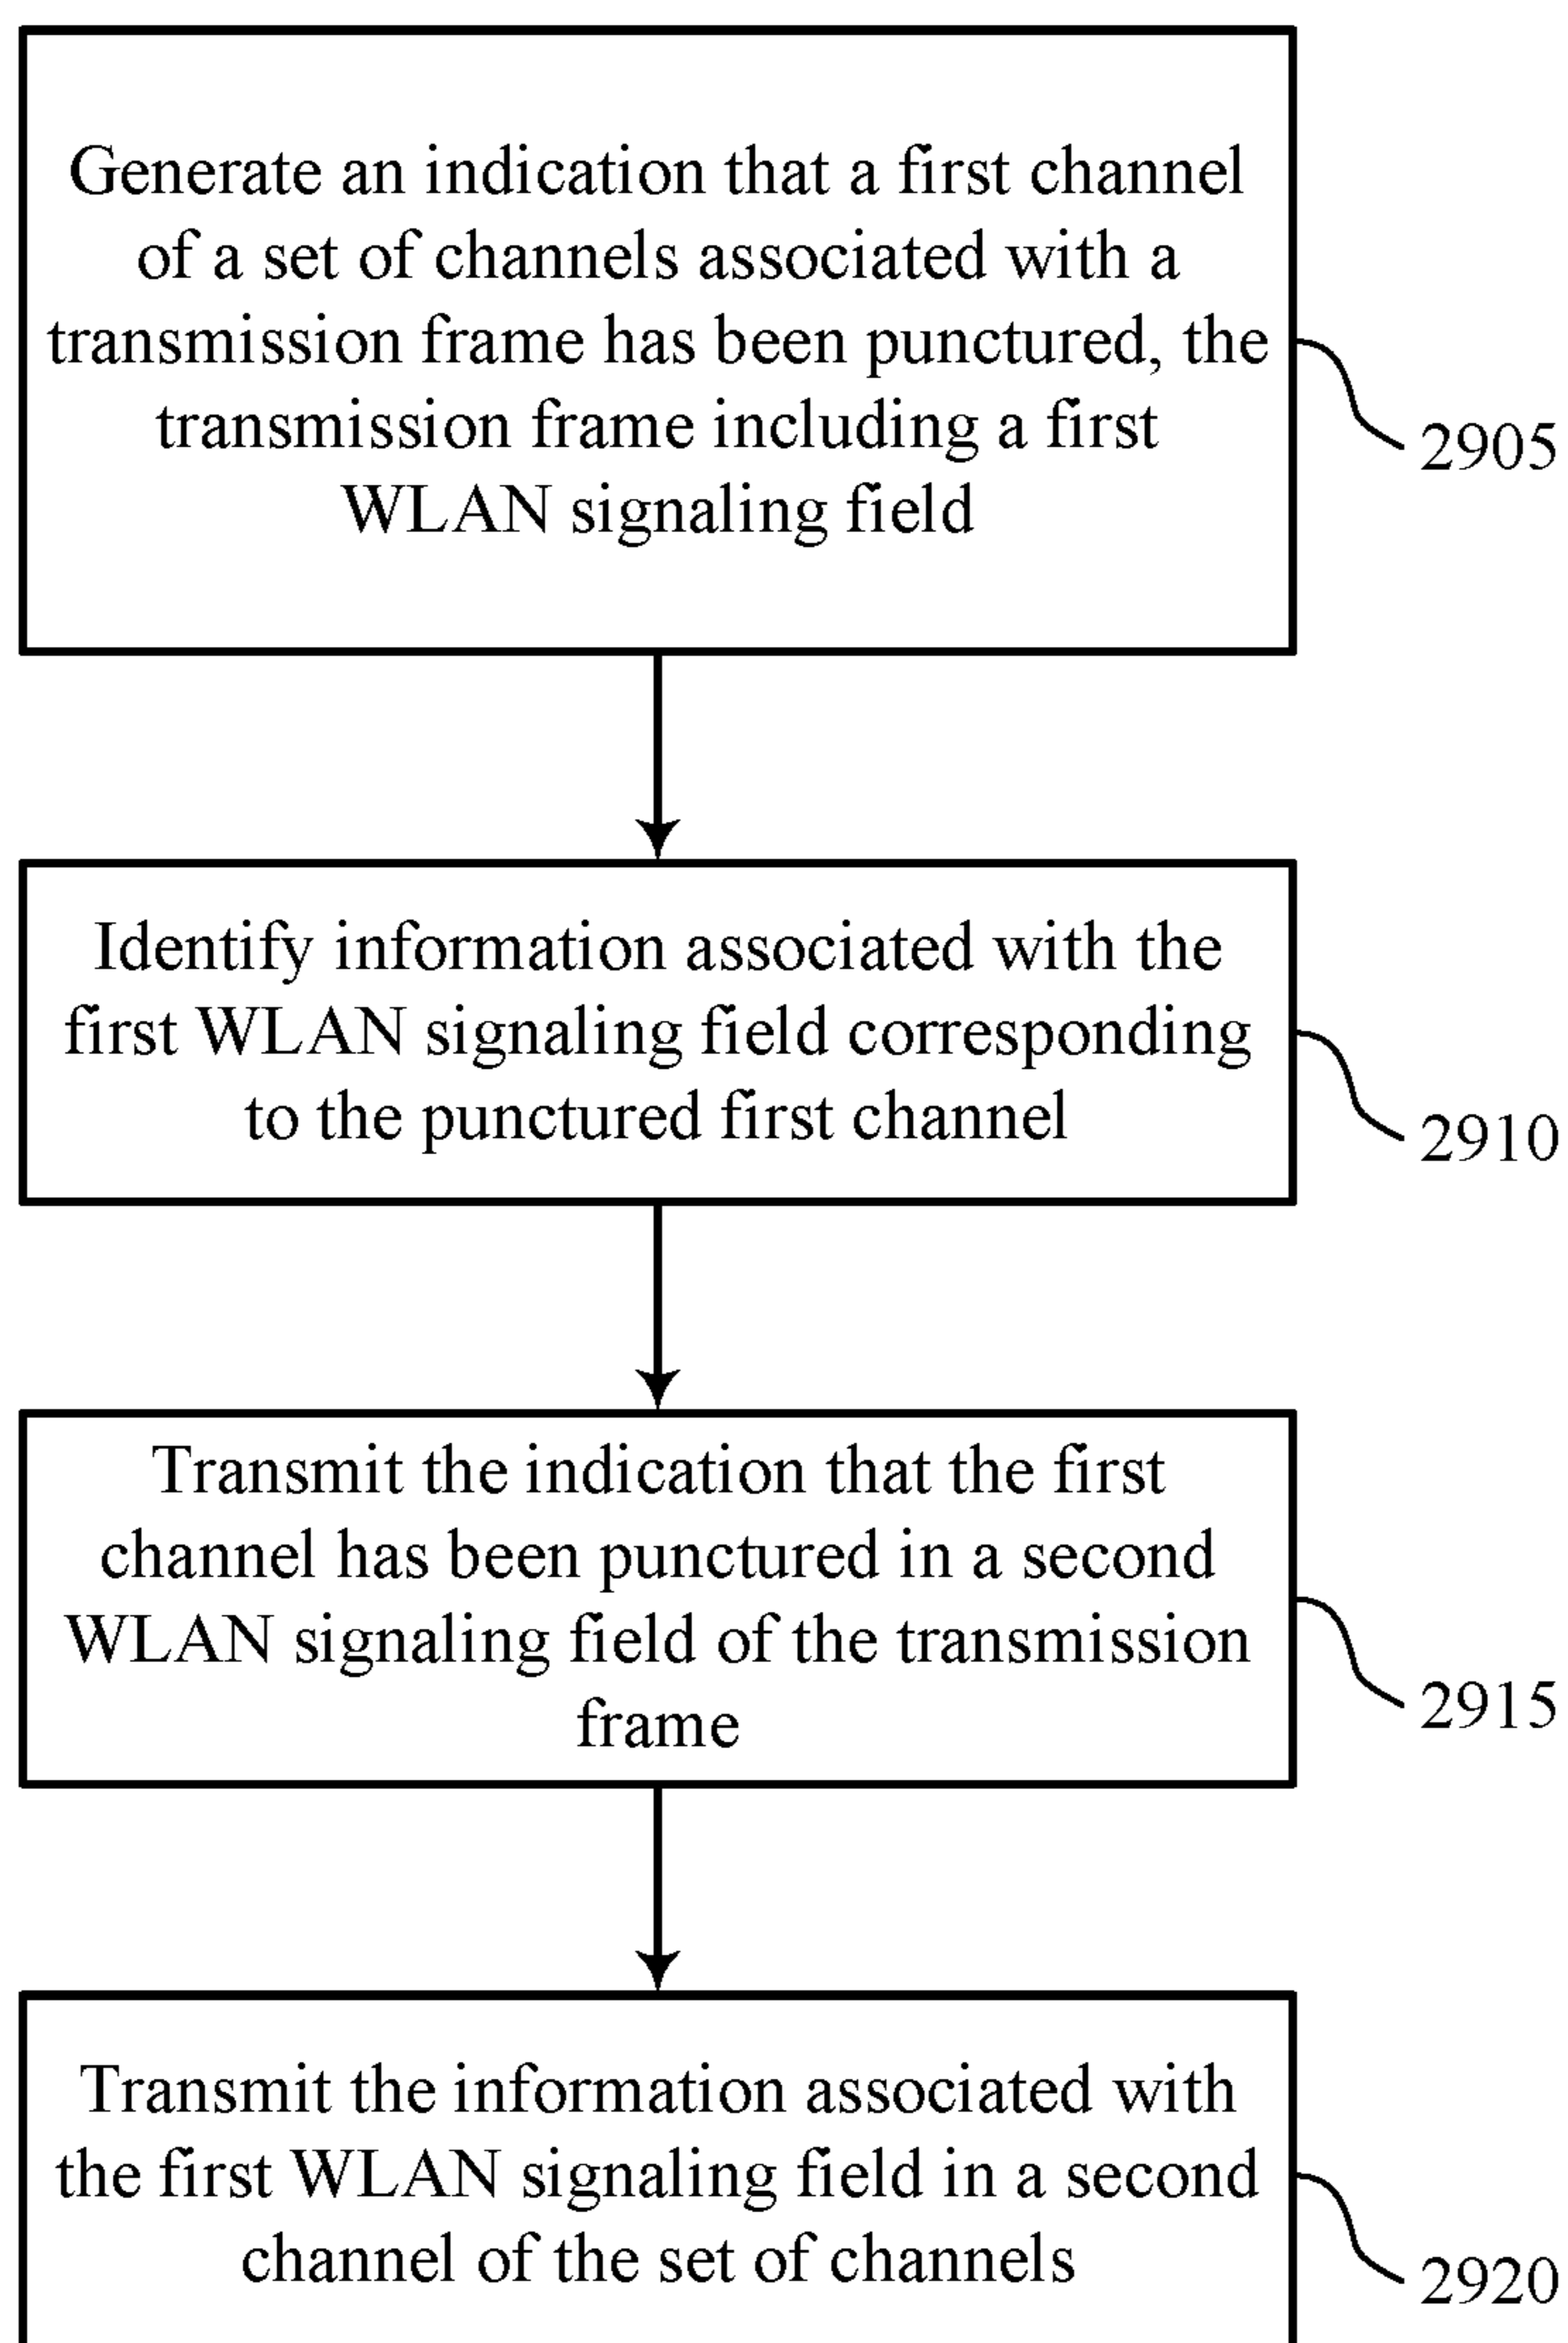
Generate an indication that a first channel of a set of channels associated with a transmission frame has been punctured, the transmission frame including a first WLAN signaling field

2905

Identify information associated with the first WLAN signaling field corresponding to the punctured first channel

2910

Transmit the indication that the first channel has been punctured in a second WLAN signaling field of the transmission frame

2915

Transmit the information associated with the first WLAN signaling field in a second channel of the set of channels

2920